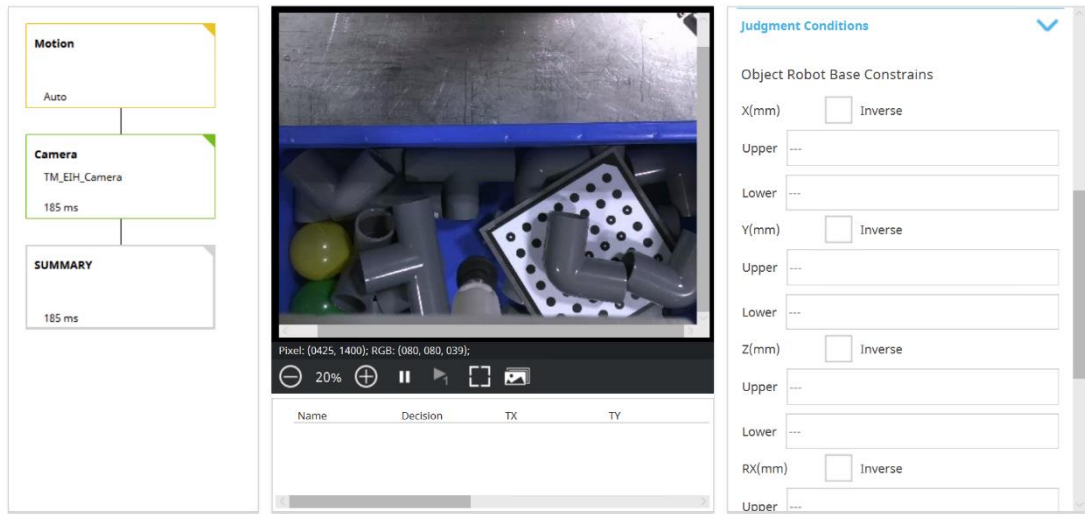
Motion

Auto

Camera

TM_EIH_Camera

185 ms

SUMMARY

185 ms

Pixel: (0425, 1400); RGB: (080, 080, 039);

20%

| Name | Decision | TX | TY |
|---|---|---|---|

Judgment Conditions

Object Robot Base Constrains

X(mm) Inverse

Upper ---

Lower ---

Y(mm) Inverse

Upper ---

Lower ---

Z(mm) Inverse

Upper ---

Lower ---

RX(mm) Inverse

Upper ---